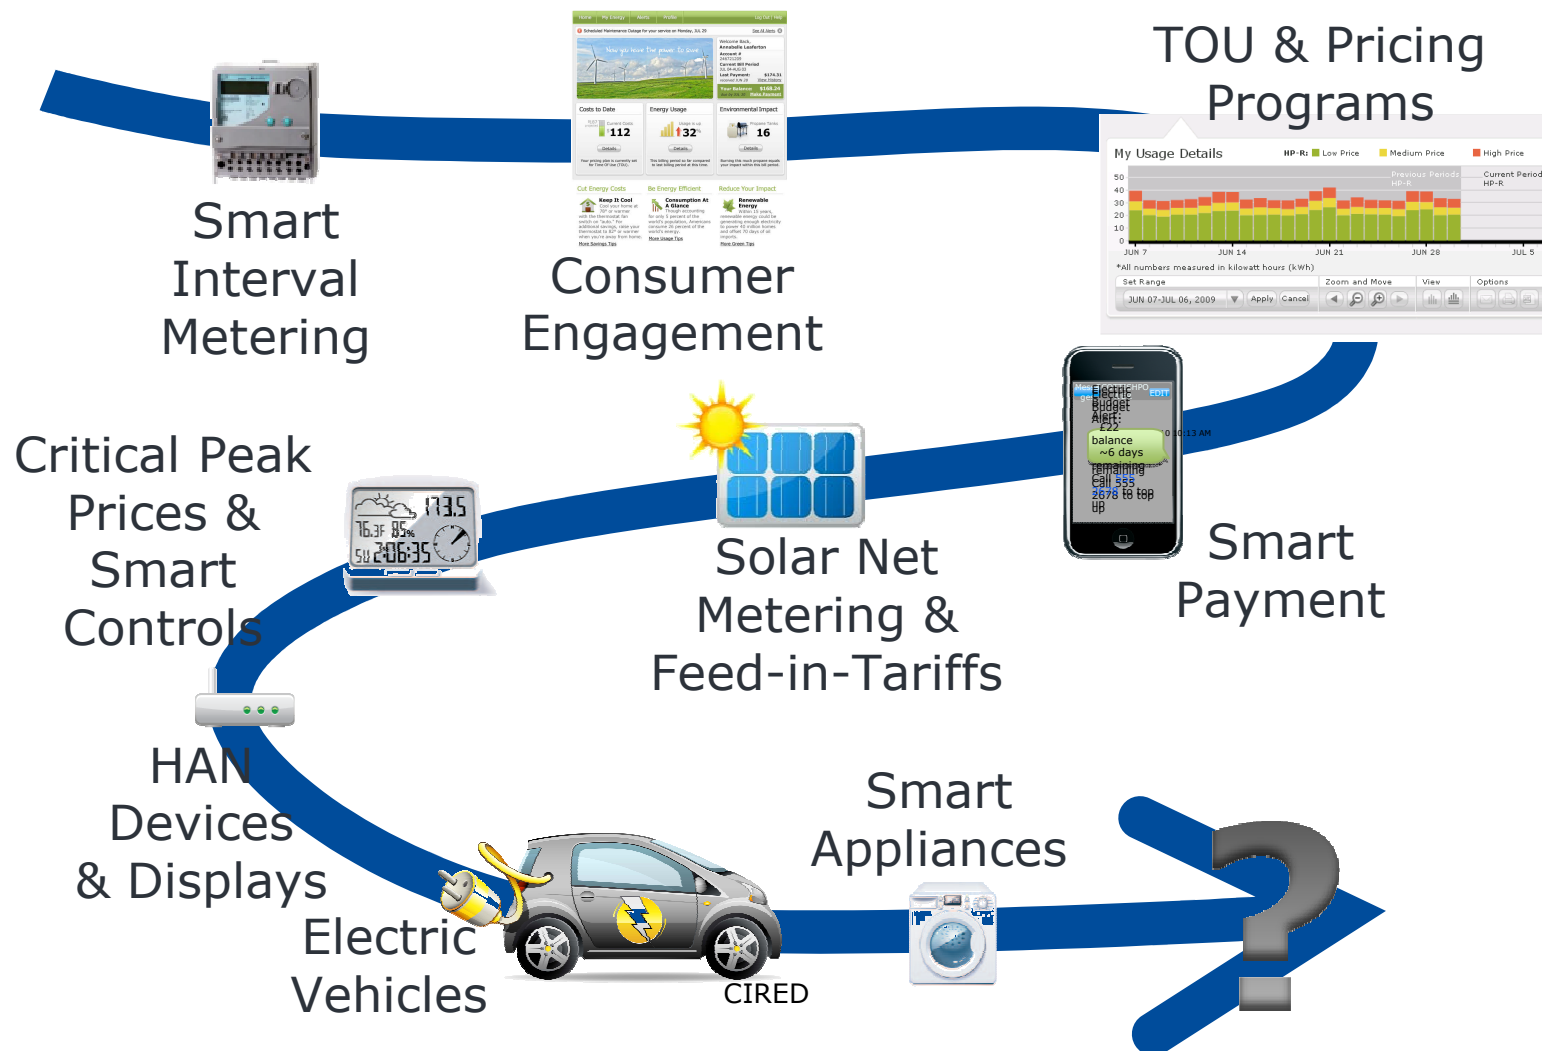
Smart Interval Metering

Consumer Engagement

TOU & Pricing Programs

My Usage Details

HP-R: Low Price Medium Price High Price

Previous Periods HP-R

Current Period HP-R

50
40
30
20
10
0

JUN 7 JUN 14 JUN 21 JUN 28 JUL 5

*All numbers measured in kilowatt hours (kWh)

Set Range Zoom and Move View Options

JUN 07-JUL 06, 2009 Apply Cancel

Costs to Date 112

Energy Usage 32

Environmental Impact 16

Critical Peak Prices & Smart Controls

Solar Net Metering & Feed-in-Tariffs

balance ~6 days

Smart Payment

HAN Devices & Displays

Smart Appliances

Electric Vehicles

CIRED